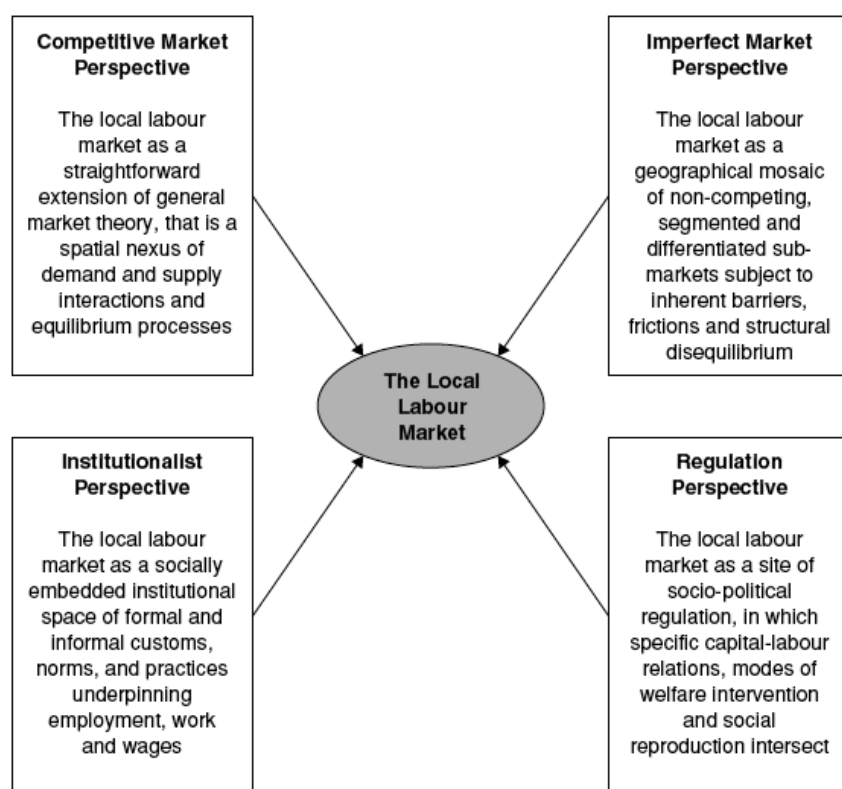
Competitive Market Perspective

The local labour market as a straightforward extension of general market theory, that is a spatial nexus of demand and supply interactions and equilibrium processes

Imperfect Market Perspective

The local labour market as a geographical mosaic of non-competing, segmented and differentiated submarkets subject to inherent barriers, frictions and structural disequilibrium

The Local Labour Market

Institutionalist Perspective

The local labour market as a socially embedded institutional space of formal and informal customs, norms, and practices underpinning employment, work and wages

Regulation Perspective

The local labour market as a site of socio-political regulation, in which specific capital-labour relations, modes of welfare intervention and social reproduction intersect